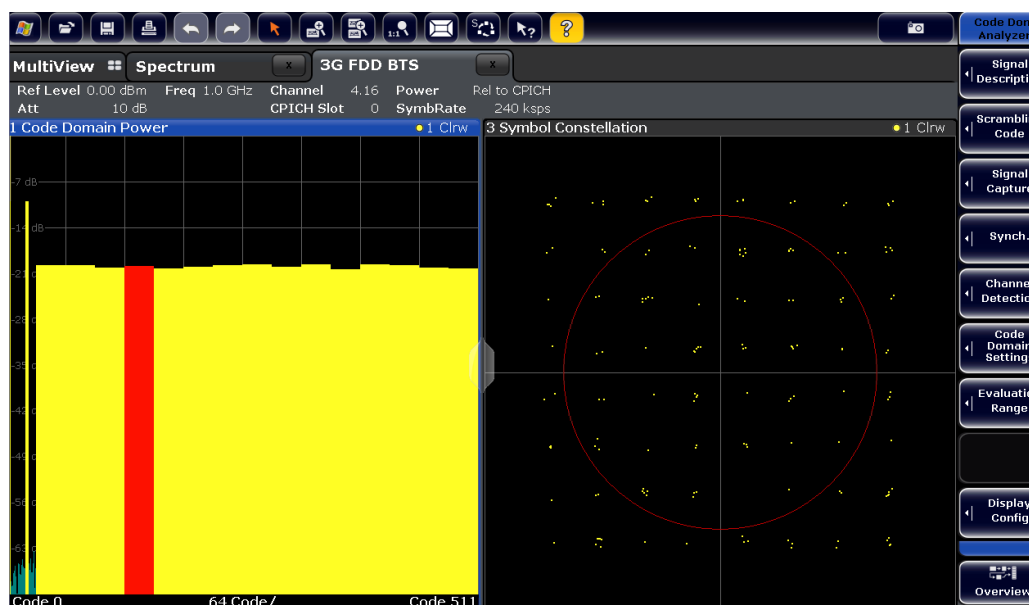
Code Dom Analyzer

MultiView
Spectrum
x
3G FDD BTS
x

Ref Level 0.00 dBm Freq 1.0 GHz Channel 4.16 Power Rel to CPICH
Att 10 dB CPICH Slot 0 SymbRate 240 ksps

1 Code Domain Power ●1 Clrw
-7 dB
-14 dB
-21 d
-28 d
-35 d
-42 d
-49 d
-56 d
-63 d
Code 0 64 Code/ Code 511

3 Symbol Constellation ●1 Clrw

Signal Descripti
Scrambli Code
Signal Captur
Synch.
Channe Detecti
Code Domai Setting
Evaluati Range
Display Config
Overview